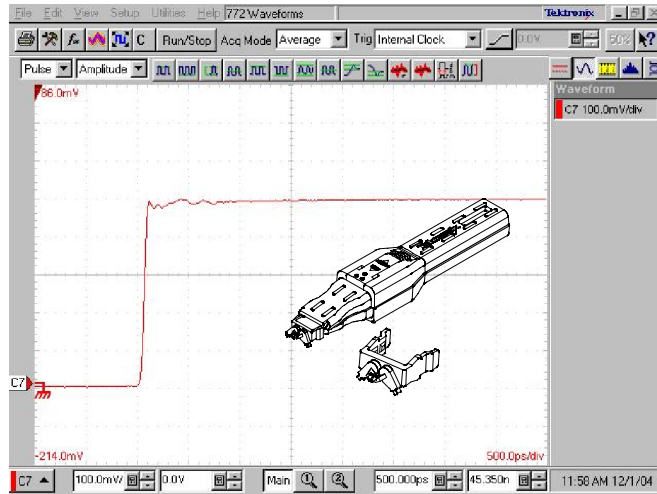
File Edit View Setup Utilities Help 772 Waveforms Tektronix

C Run/Stop Acq Mode Average Trig Internal Clock 0.0V 50%

Pulse Amplitude

86.0mV

Waveform

C7 100.0mV/div

C7

-214.0mV

500.0ps/div

C7 100.0mV 0.0V Main 500.000ps 45.350n 11:58 AM 12/1/04